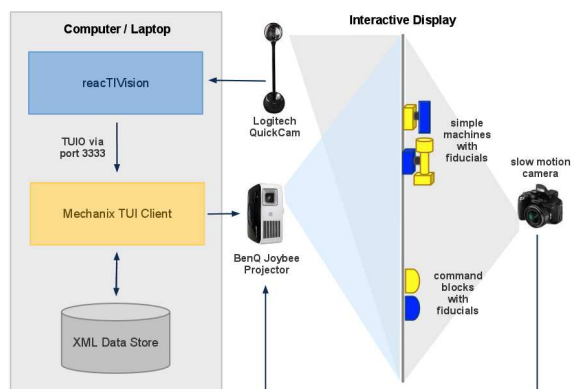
Computer / Laptop

reacTIVision

TUIO via port 3333

Mechanix TUI Client

XML Data Store

Logitech QuickCam

BenQ Joybee Projector

Interactive Display

simple machines with fiducials

command blocks with fiducials

slow motion camera